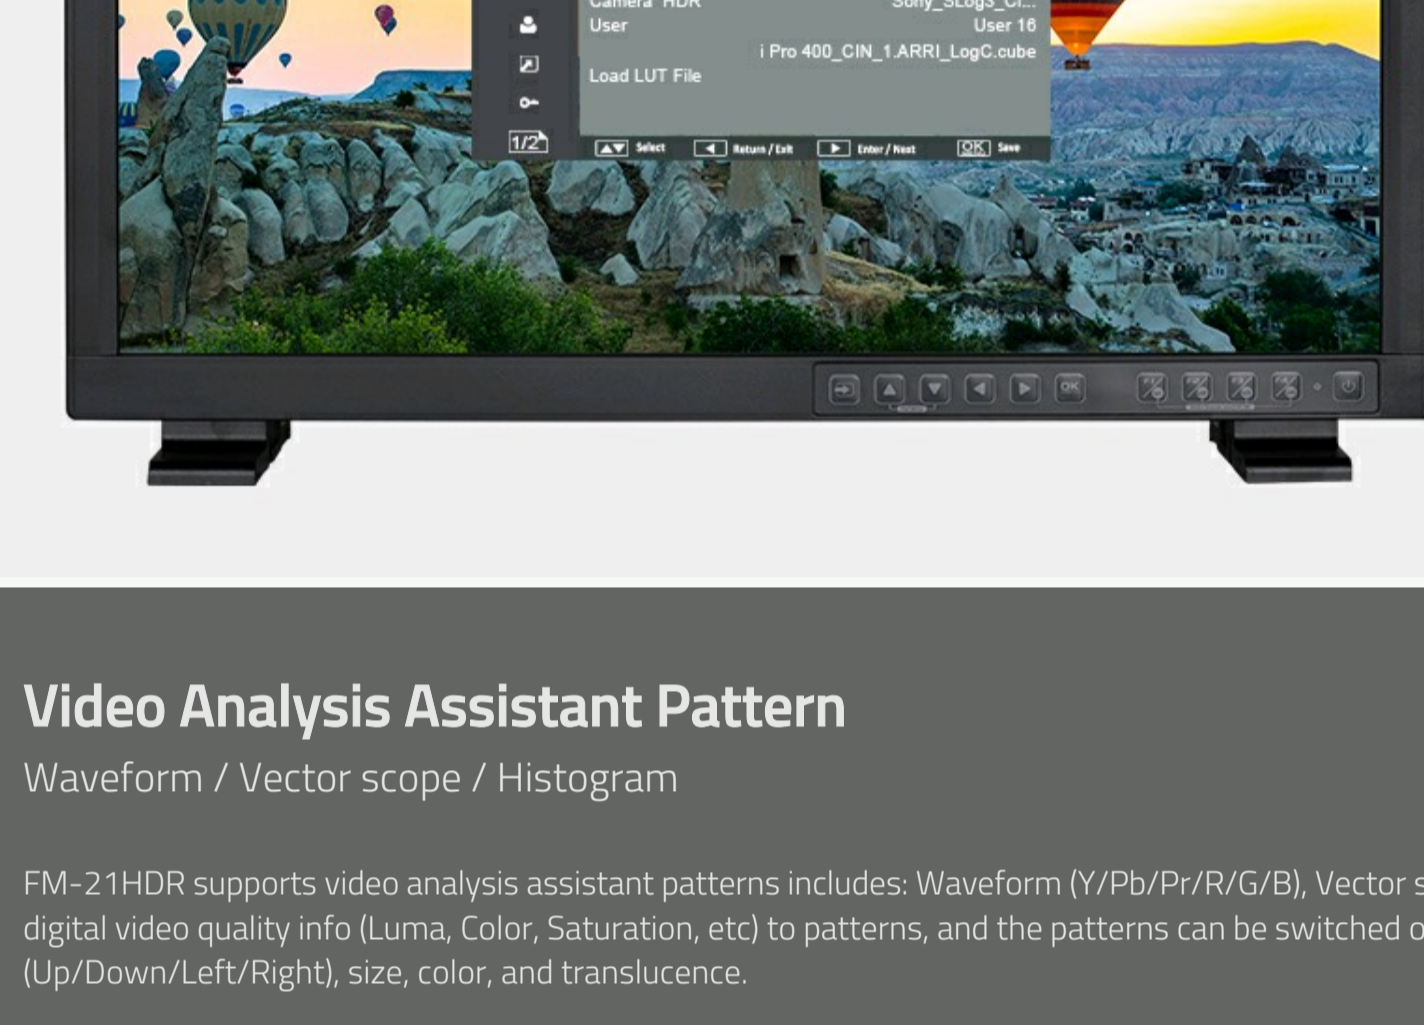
Camera HDR Sony_SLog3_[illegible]
User User 16
i Pro 400_CIN_1.ARRI_LogC.cube
Load LUT File

1/2

Select Return / Exit Enter / Next OK Save

OK

Video Analysis Assistant Pattern

Waveform / Vector scope / Histogram

FM-21HDR supports video analysis assistant patterns includes: Waveform (Y/Pb/Pr/R/G/B), Vector s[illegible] digital video quality info (Luma, Color, Saturation, etc) to patterns, and the patterns can be switched o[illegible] (Up/Down/Left/Right), size, color, and translucence.